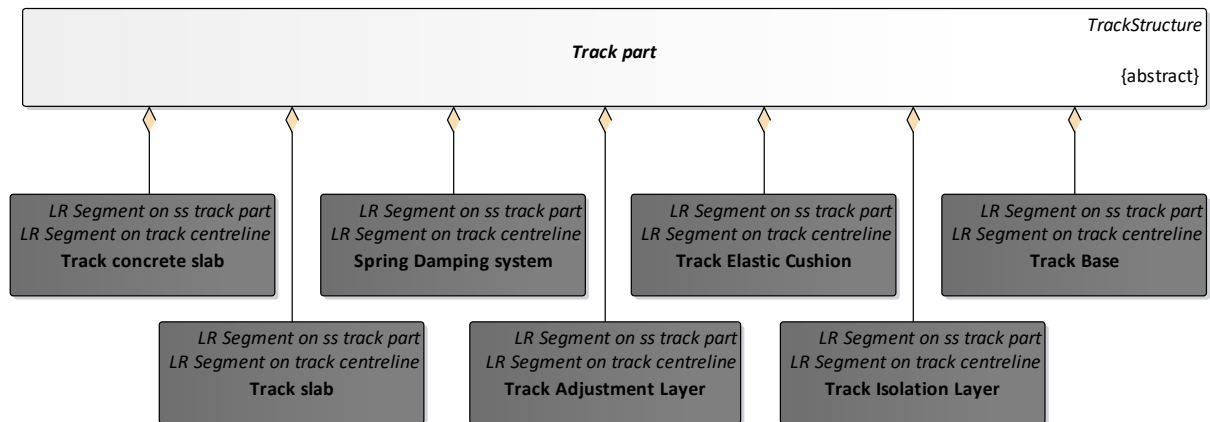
TrackStructure
Track part
{abstract}

LR Segment on ss track part
LR Segment on track centreline
Track concrete slab

LR Segment on ss track part
LR Segment on track centreline
Spring Damping system

LR Segment on ss track part
LR Segment on track centreline
Track Elastic Cushion

LR Segment on ss track part
LR Segment on track centreline
Track Base

LR Segment on ss track part
LR Segment on track centreline
Track slab

LR Segment on ss track part
LR Segment on track centreline
Track Adjustment Layer

LR Segment on ss track part
LR Segment on track centreline
Track Isolation Layer